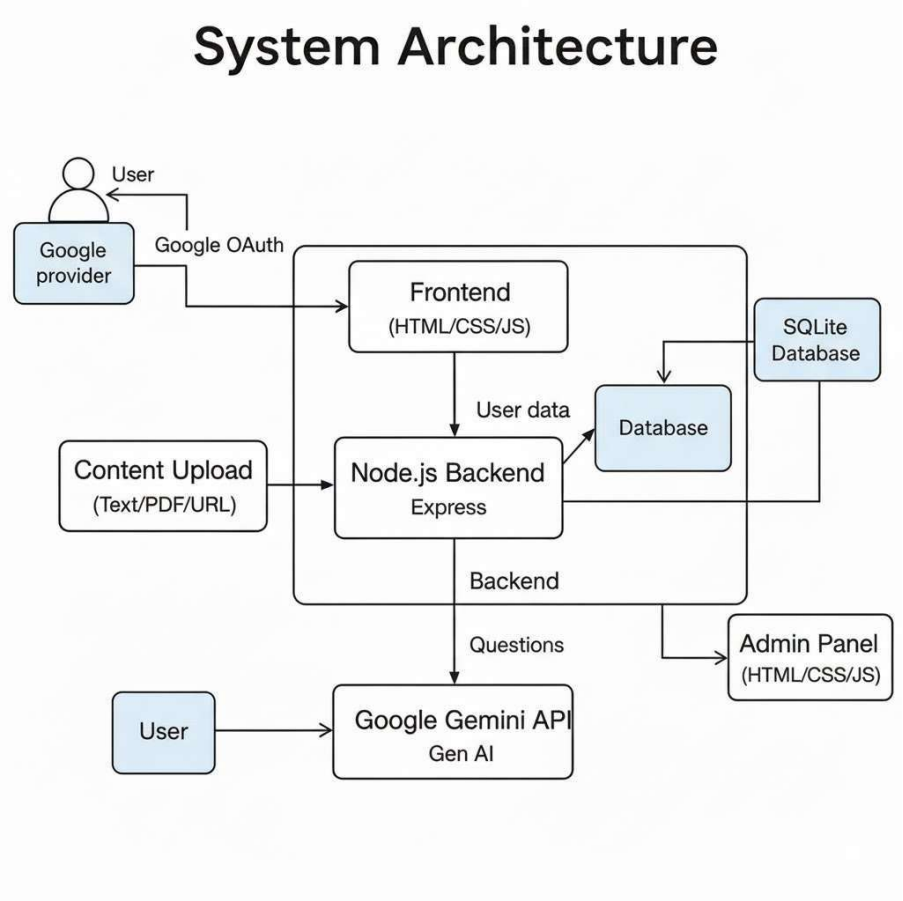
System Architecture

User

Google provider

Google OAuth

Frontend
(HTML/CSS/JS)

SQLite Database

User data

Database

Content Upload
(Text/PDF/URL)

Node.js Backend
Express

Backend

Questions

Admin Panel
(HTML/CSS/JS)

User

Google Gemini API
Gen AI